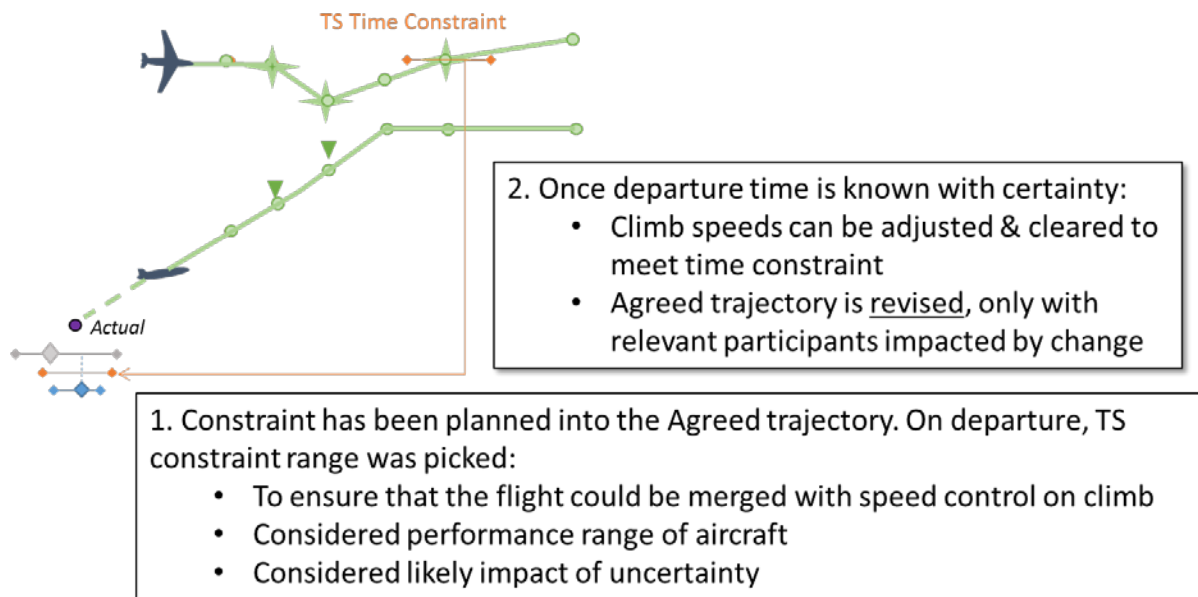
TS Time Constraint

Actual

2. Once departure time is known with certainty:
• Climb speeds can be adjusted & cleared to meet time constraint
• Agreed trajectory is revised, only with relevant participants impacted by change

1. Constraint has been planned into the Agreed trajectory. On departure, TS constraint range was picked:
• To ensure that the flight could be merged with speed control on climb
• Considered performance range of aircraft
• Considered likely impact of uncertainty